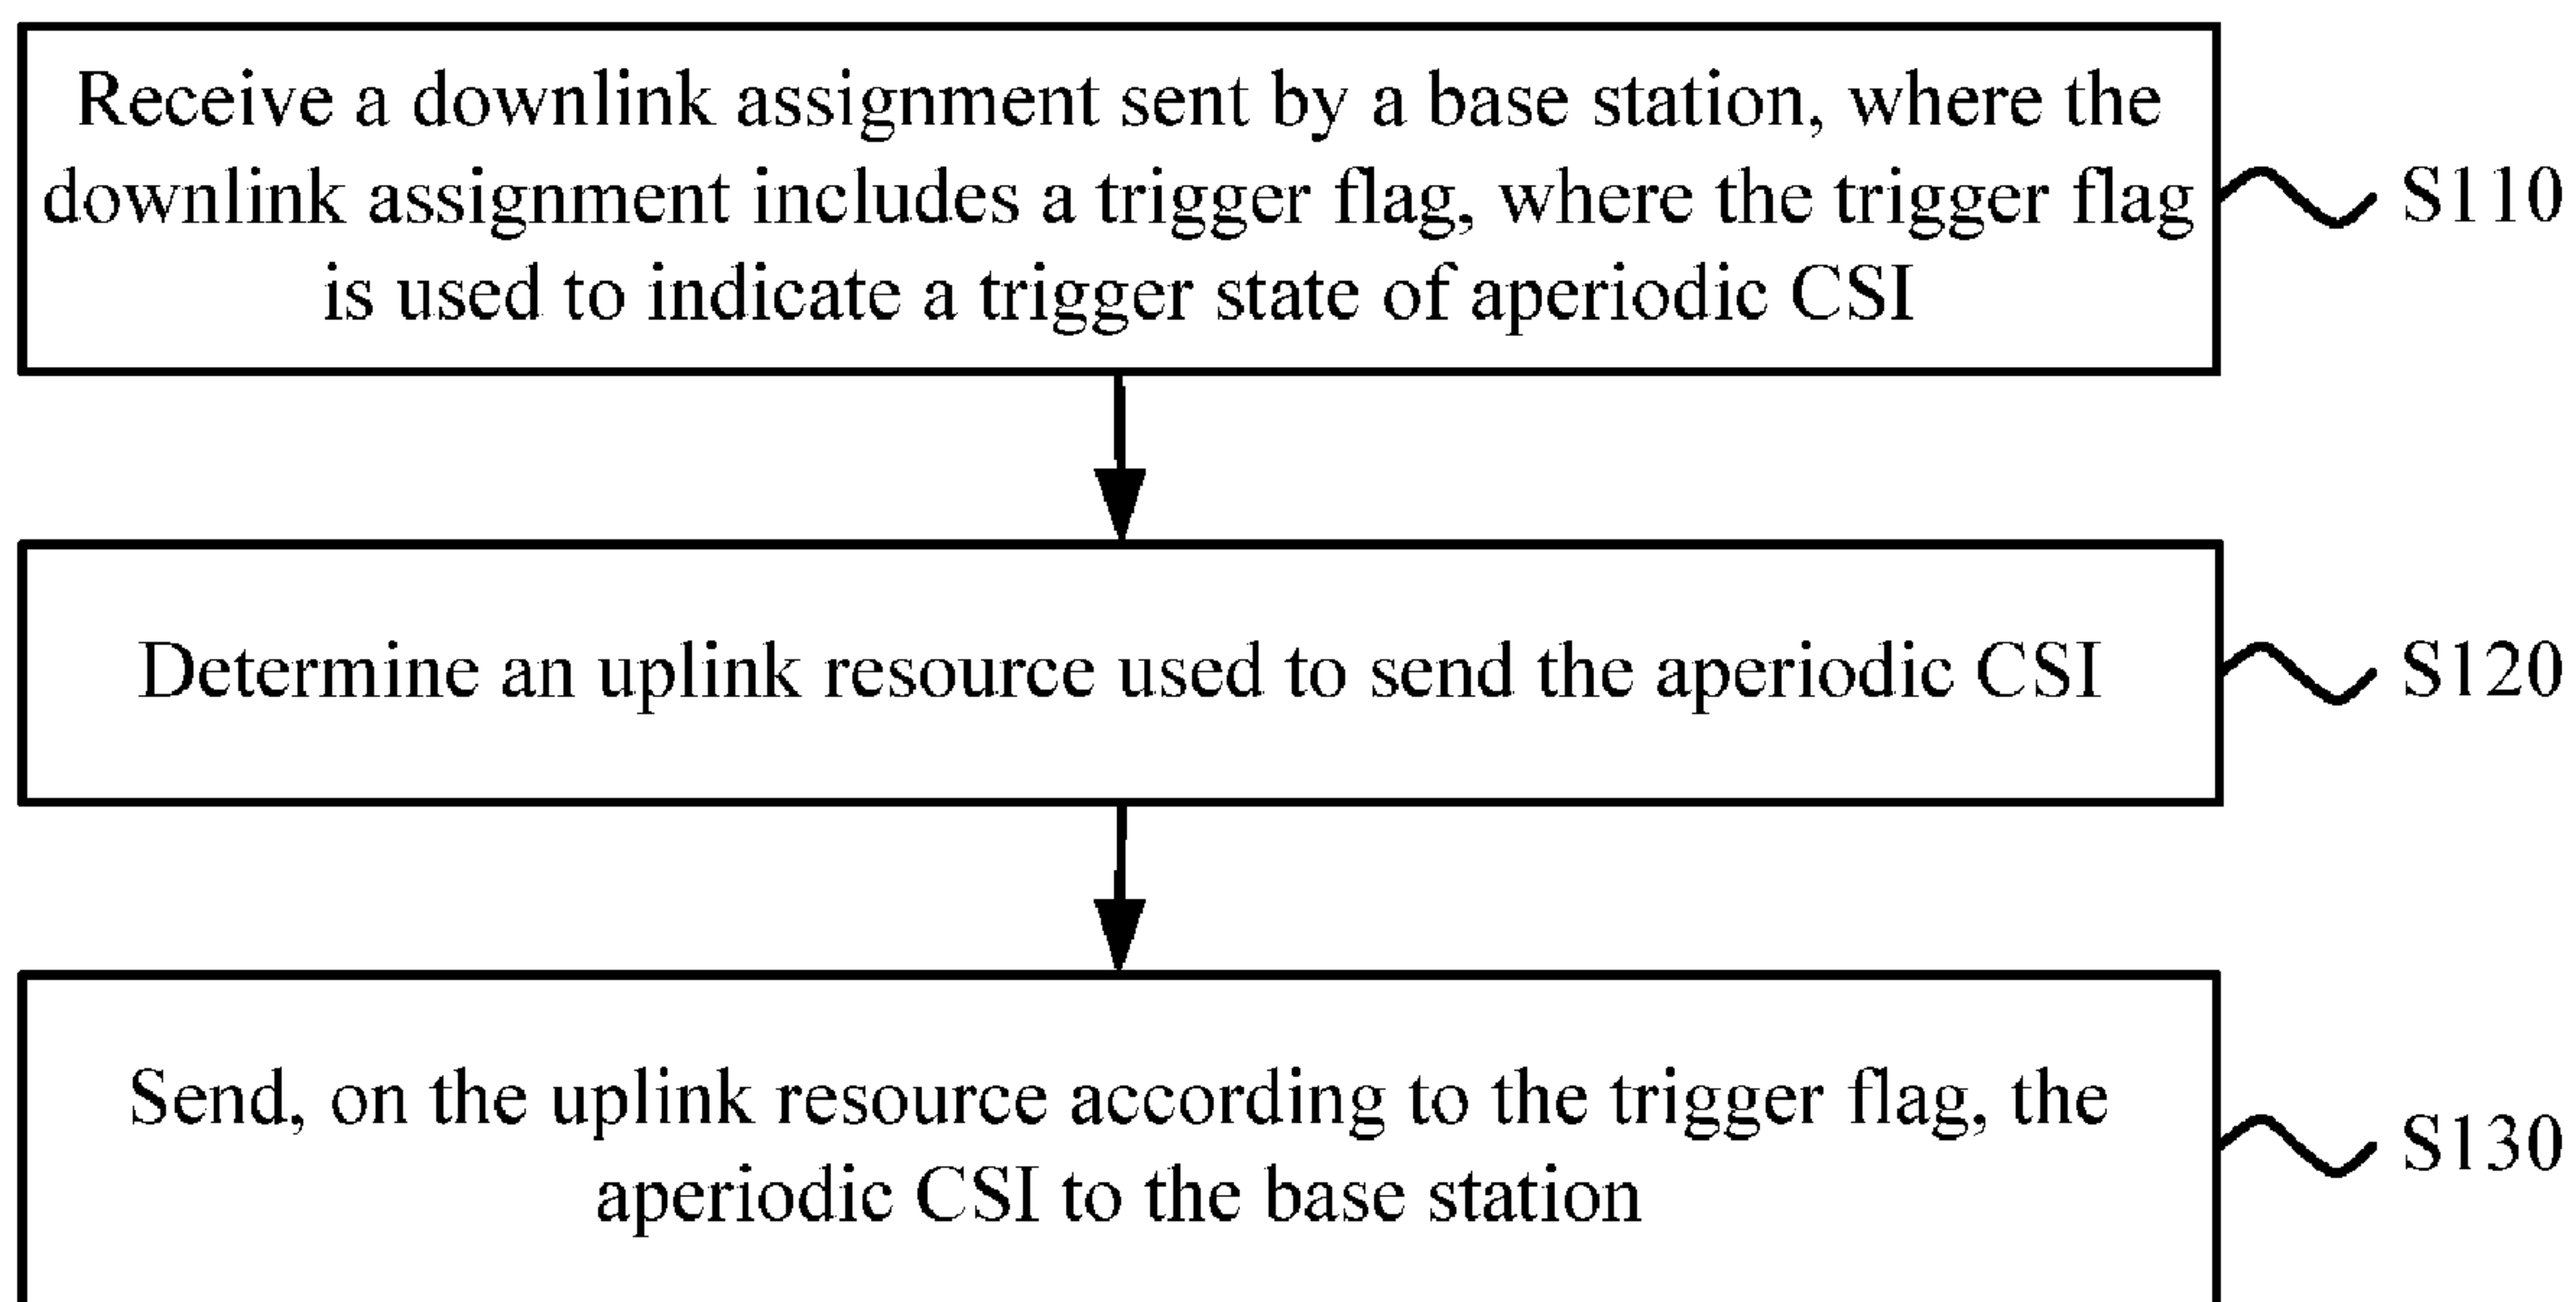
Receive a downlink assignment sent by a base station, where the downlink assignment includes a trigger flag, where the trigger flag is used to indicate a trigger state of aperiodic CSI

S110

Determine an uplink resource used to send the aperiodic CSI

S120

Send, on the uplink resource according to the trigger flag, the aperiodic CSI to the base station

S130